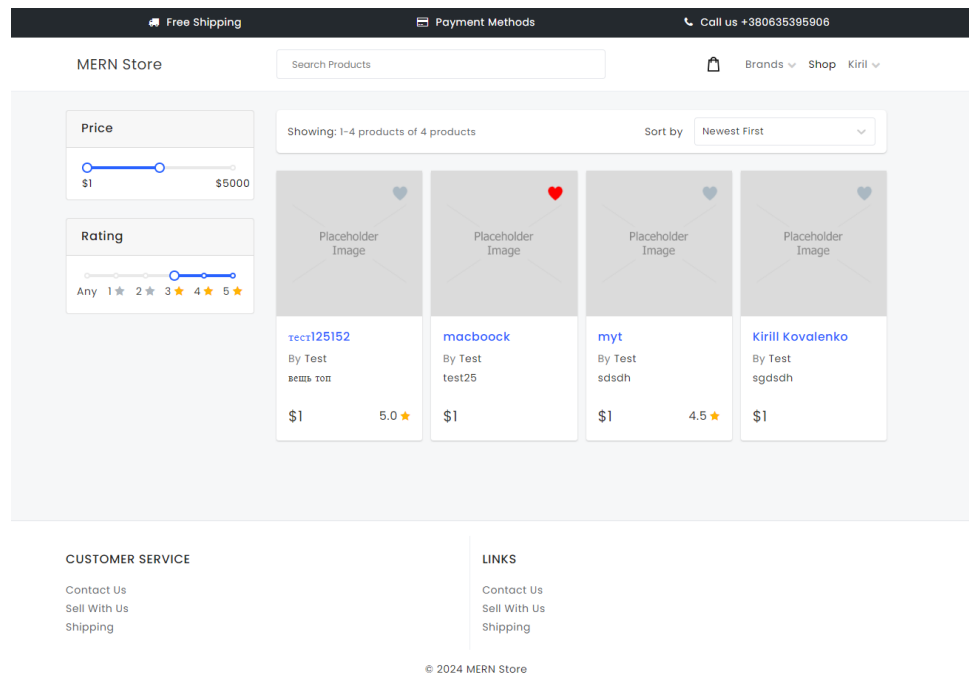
Free Shipping Payment Methods Call us +380635395906

MERN Store

Search Products

Brands Shop Kiril

Price

$1 $5000

Rating

Any 1 2 3 4 5

Showing: 1-4 products of 4 products

Sort by Newest First

Placeholder Image

тест125152
By Test
вещь топ
$1 5.0

Placeholder Image

macboock
By Test
test25
$1

Placeholder Image

myt
By Test
sdsdh
$1 4.5

Placeholder Image

Kirill Kovalenko
By Test
sgdsdh
$1

CUSTOMER SERVICE

Contact Us
Sell With Us
Shipping

LINKS

Contact Us
Sell With Us
Shipping

© 2024 MERN Store